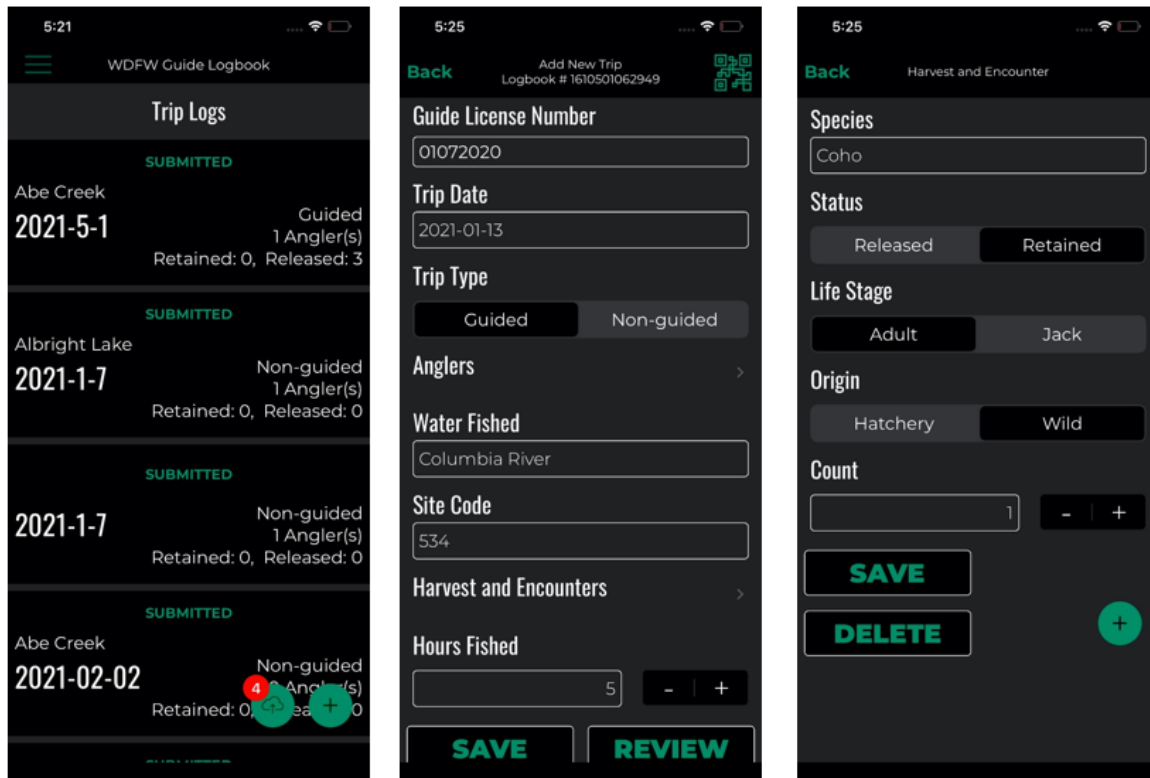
5:21

WDFW Guide Logbook

Trip Logs

SUBMITTED
Abe Creek
2021-5-1
Guided
1 Angler(s)
Retained: 0, Released: 3

SUBMITTED
Albright Lake
2021-1-7
Non-guided
1 Angler(s)
Retained: 0, Released: 0

SUBMITTED
2021-1-7
Non-guided
1 Angler(s)
Retained: 0, Released: 0

SUBMITTED
Abe Creek
2021-02-02
Non-guided
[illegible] Angler(s)
Retained: 0, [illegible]eased: 0
4
+

5:25

Back
Add New Trip
Logbook # 1610501062949

Guide License Number
01072020

Trip Date
2021-01-13

Trip Type
Guided
Non-guided

Anglers

Water Fished
Columbia River

Site Code
534

Harvest and Encounters

Hours Fished
5
-
+

SAVE
REVIEW

5:25

Back
Harvest and Encounter

Species
Coho

Status
Released
Retained

Life Stage
Adult
Jack

Origin
Hatchery
Wild

Count
1
-
+

SAVE

DELETE
+